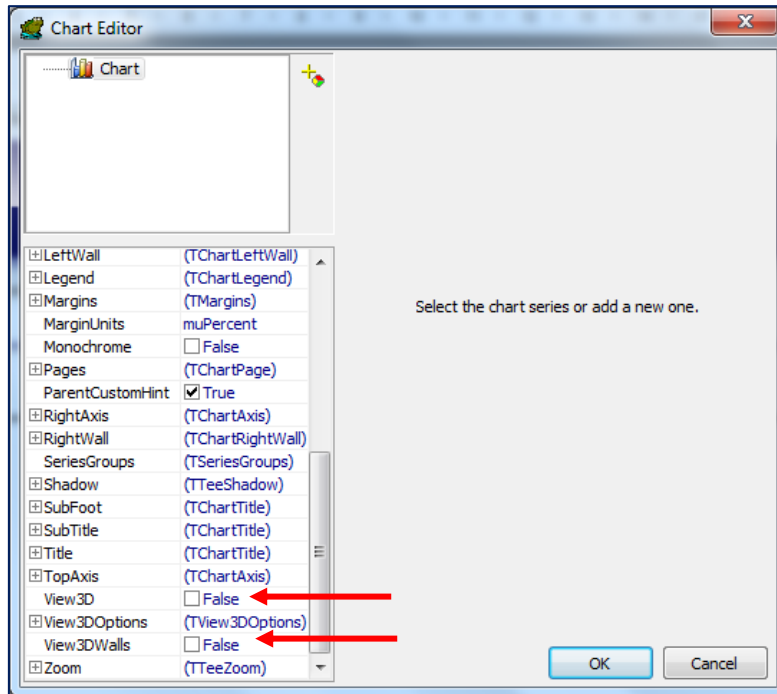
Chart Editor

Chart

| | |
|---|---|
| ⊞LeftWall | (TChartLeftWall) |
| ⊞Legend | (TChartLegend) |
| ⊞Margins | (TMargins) |
| MarginUnits | muPercent |
| Monochrome | False |
| ⊞Pages | (TChartPage) |
| ParentCustomHint | True |
| ⊞RightAxis | (TChartAxis) |
| ⊞RightWall | (TChartRightWall) |
| SeriesGroups | (TSeriesGroups) |
| ⊞Shadow | (TTeeShadow) |
| ⊞SubFoot | (TChartTitle) |
| ⊞SubTitle | (TChartTitle) |
| ⊞Title | (TChartTitle) |
| ⊞TopAxis | (TChartAxis) |
| View3D | False |
| ⊞View3DOptions | (TView3DOptions) |
| View3DWalls | False |
| ⊞Zoom | (TTeeZoom) |

Select the chart series or add a new one.

OK

Cancel